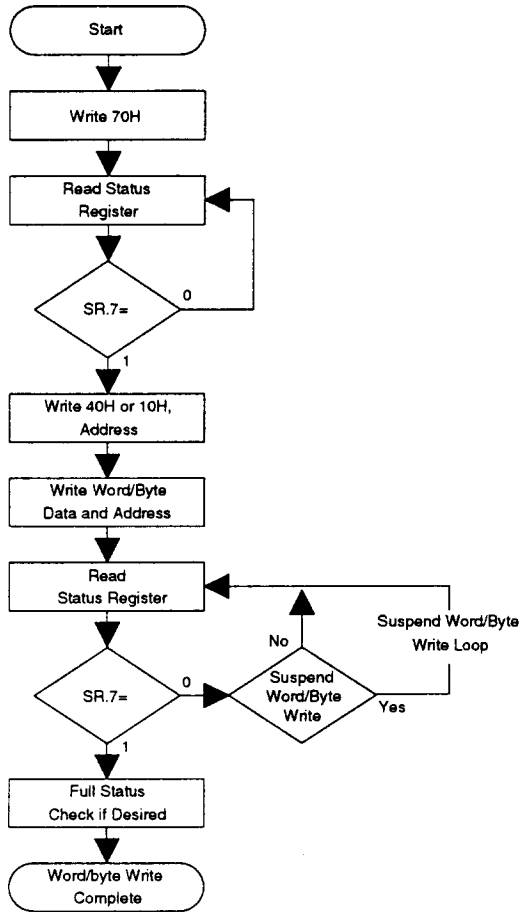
Start

Write 70H

Read Status Register

SR.7=

0

1

Write 40H or 10H, Address

Write Word/Byte Data and Address

Read Status Register

Suspend Word/Byte Write Loop

No

SR.7=

0

Suspend Word/Byte Write

Yes

1

Full Status Check if Desired

Word/byte Write Complete